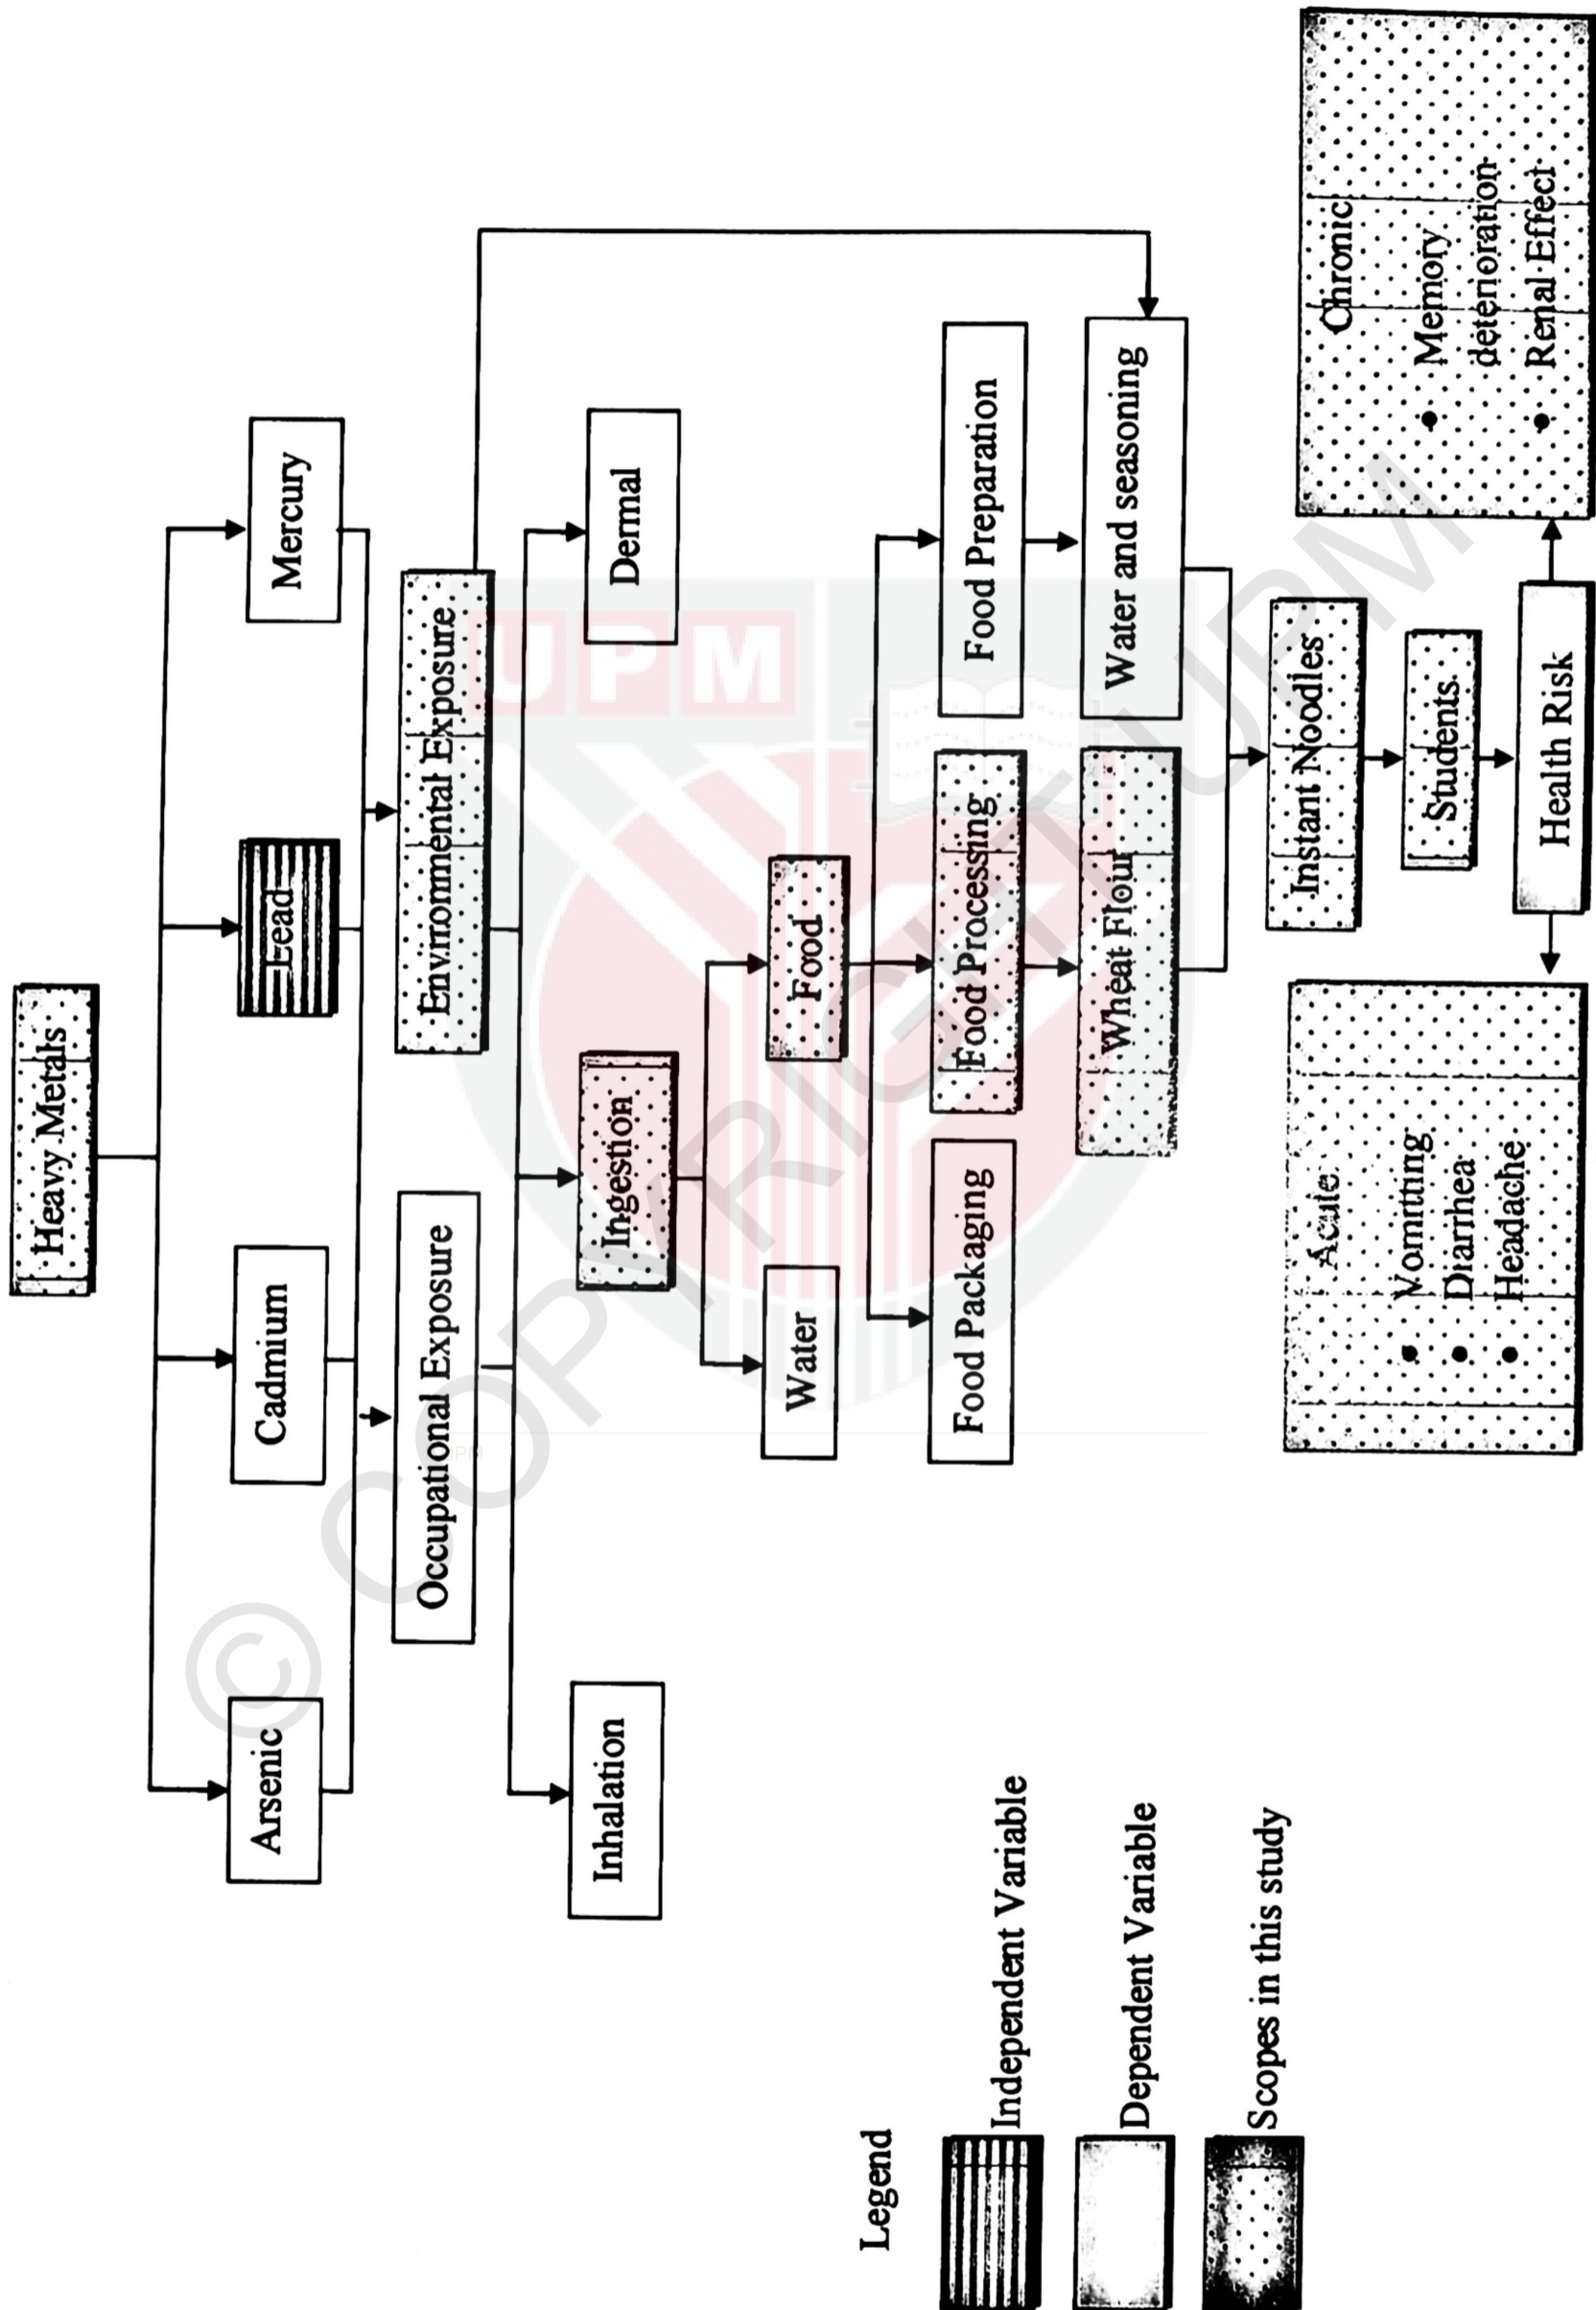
Heavy Metals

Arsenic

Cadmium

Lead

Mercury

Occupational Exposure

Environmental Exposure

Inhalation

Ingestion

Dermal

Water

Food

Food Packaging

Food Processing

Food Preparation

Wheat Flour

Water and seasoning

Instant Noodles

Students

Health Risk

Acute
• Vomitting
• Diarrhea
• Headache

Chronic
• Memory deterioration
• Renal Effect

Legend
Independent Variable
Dependent Variable
Scopes in this study

UPM
© COPYRIGHT UPM